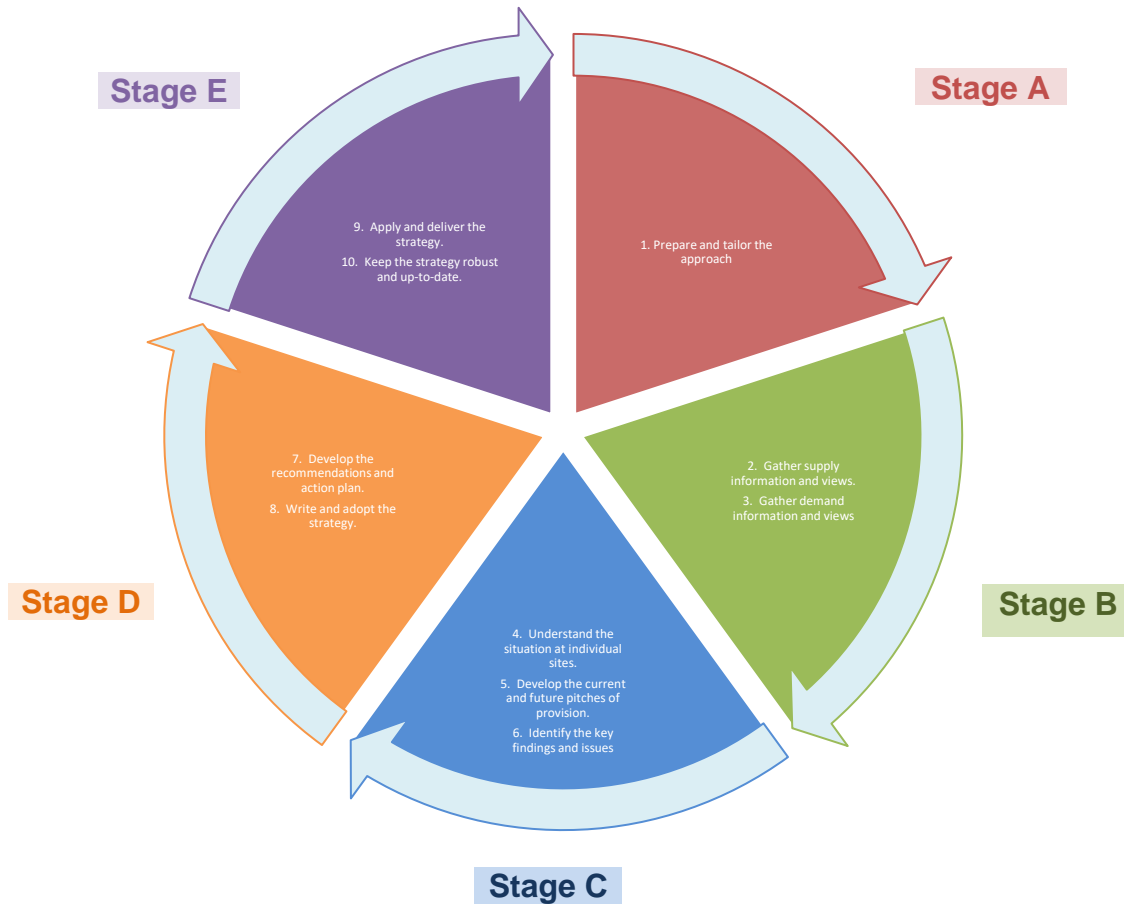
Stage E

Stage A

9. Apply and deliver the strategy.

10. Keep the strategy robust and up-to-date.

1. Prepare and tailor the approach

7. Develop the recommendations and action plan.

8. Write and adopt the strategy.

2. Gather supply information and views.

3. Gather demand information and views

Stage D

Stage B

4. Understand the situation at individual sites.

5. Develop the current and future pitches of provision.

6. Identify the key findings and issues

Stage C